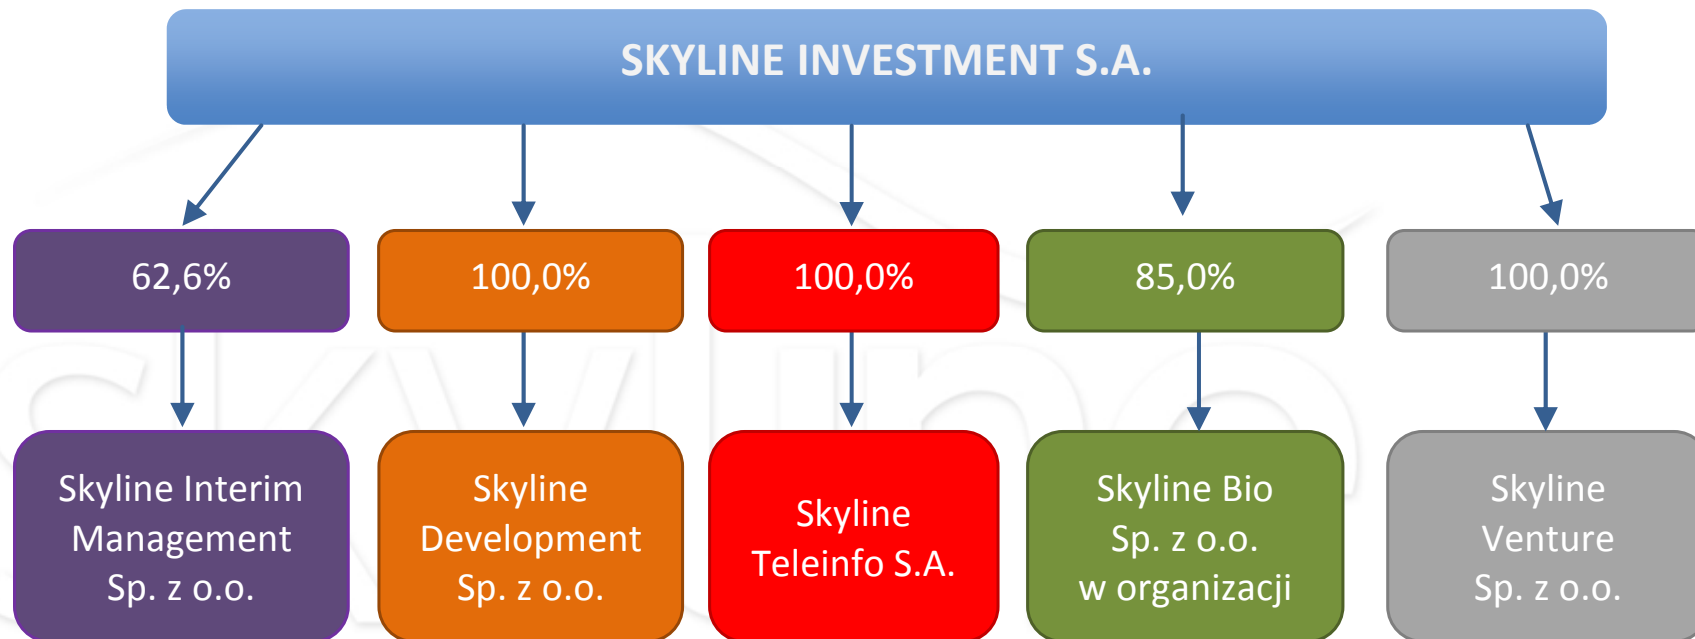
SKYLINE INVESTMENT S.A.

62,6%

100,0%

100,0%

85,0%

100,0%

Skyline Interim Management Sp. z o.o.

Skyline Development Sp. z o.o.

Skyline Teleinfo S.A.

Skyline Bio Sp. z o.o. w organizacji

Skyline Venture Sp. z o.o.